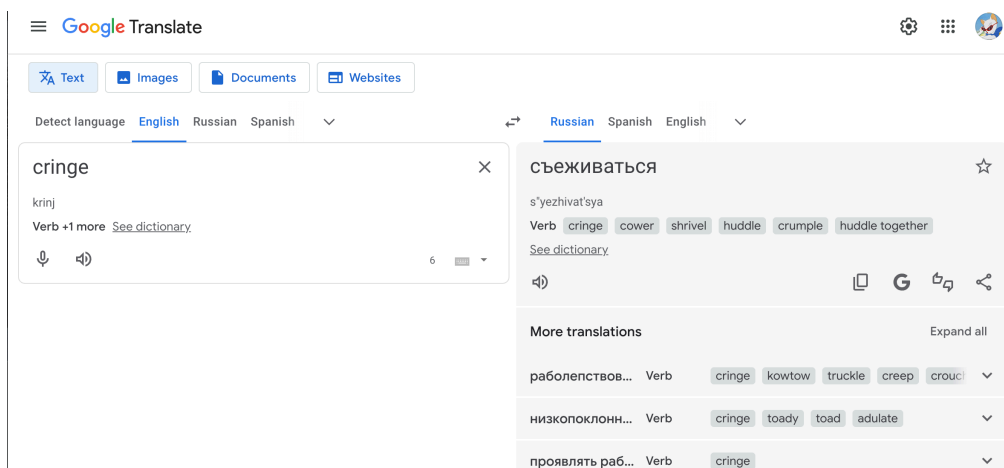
Google Translate

Text Images Documents Websites

Detect language English Russian Spanish

Russian Spanish English

cringe

krinj

Verb +1 more See dictionary

6

съеживаться

s"yezhivat'sya

Verb cringe cower shrivel huddle crumple huddle together

See dictionary

More translations Expand all

раболепствов... Verb cringe kowtow truckle creep crouc

низкопоклонн... Verb cringe toady toad adulate

проявлять раб... Verb cringe